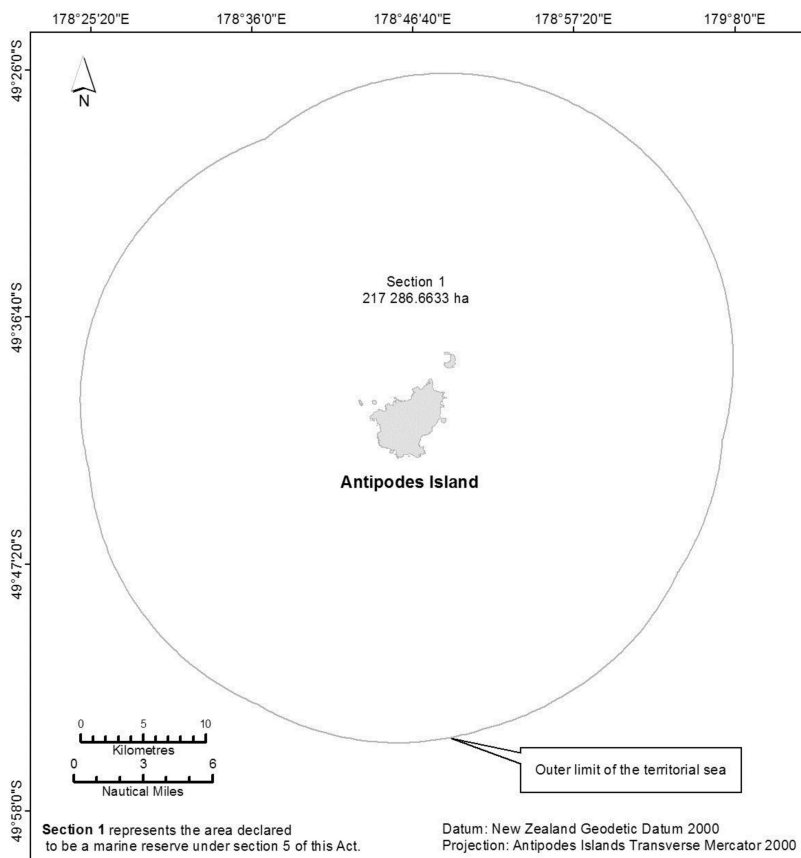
178°25'20"E 178°36'0"E 178°46'40"E 178°57'20"E 179°8'0"E

49°26'0"S

N

Section 1
217 286.6633 ha

49°36'40"S

Antipodes Island

49°47'20"S

0 5 10
Kilometres
0 3 6
Nautical Miles

Outer limit of the territorial sea

49°58'0"S

**Section 1** represents the area declared to be a marine reserve under section 5 of this Act.

Datum: New Zealand Geodetic Datum 2000
Projection: Antipodes Islands Transverse Mercator 2000